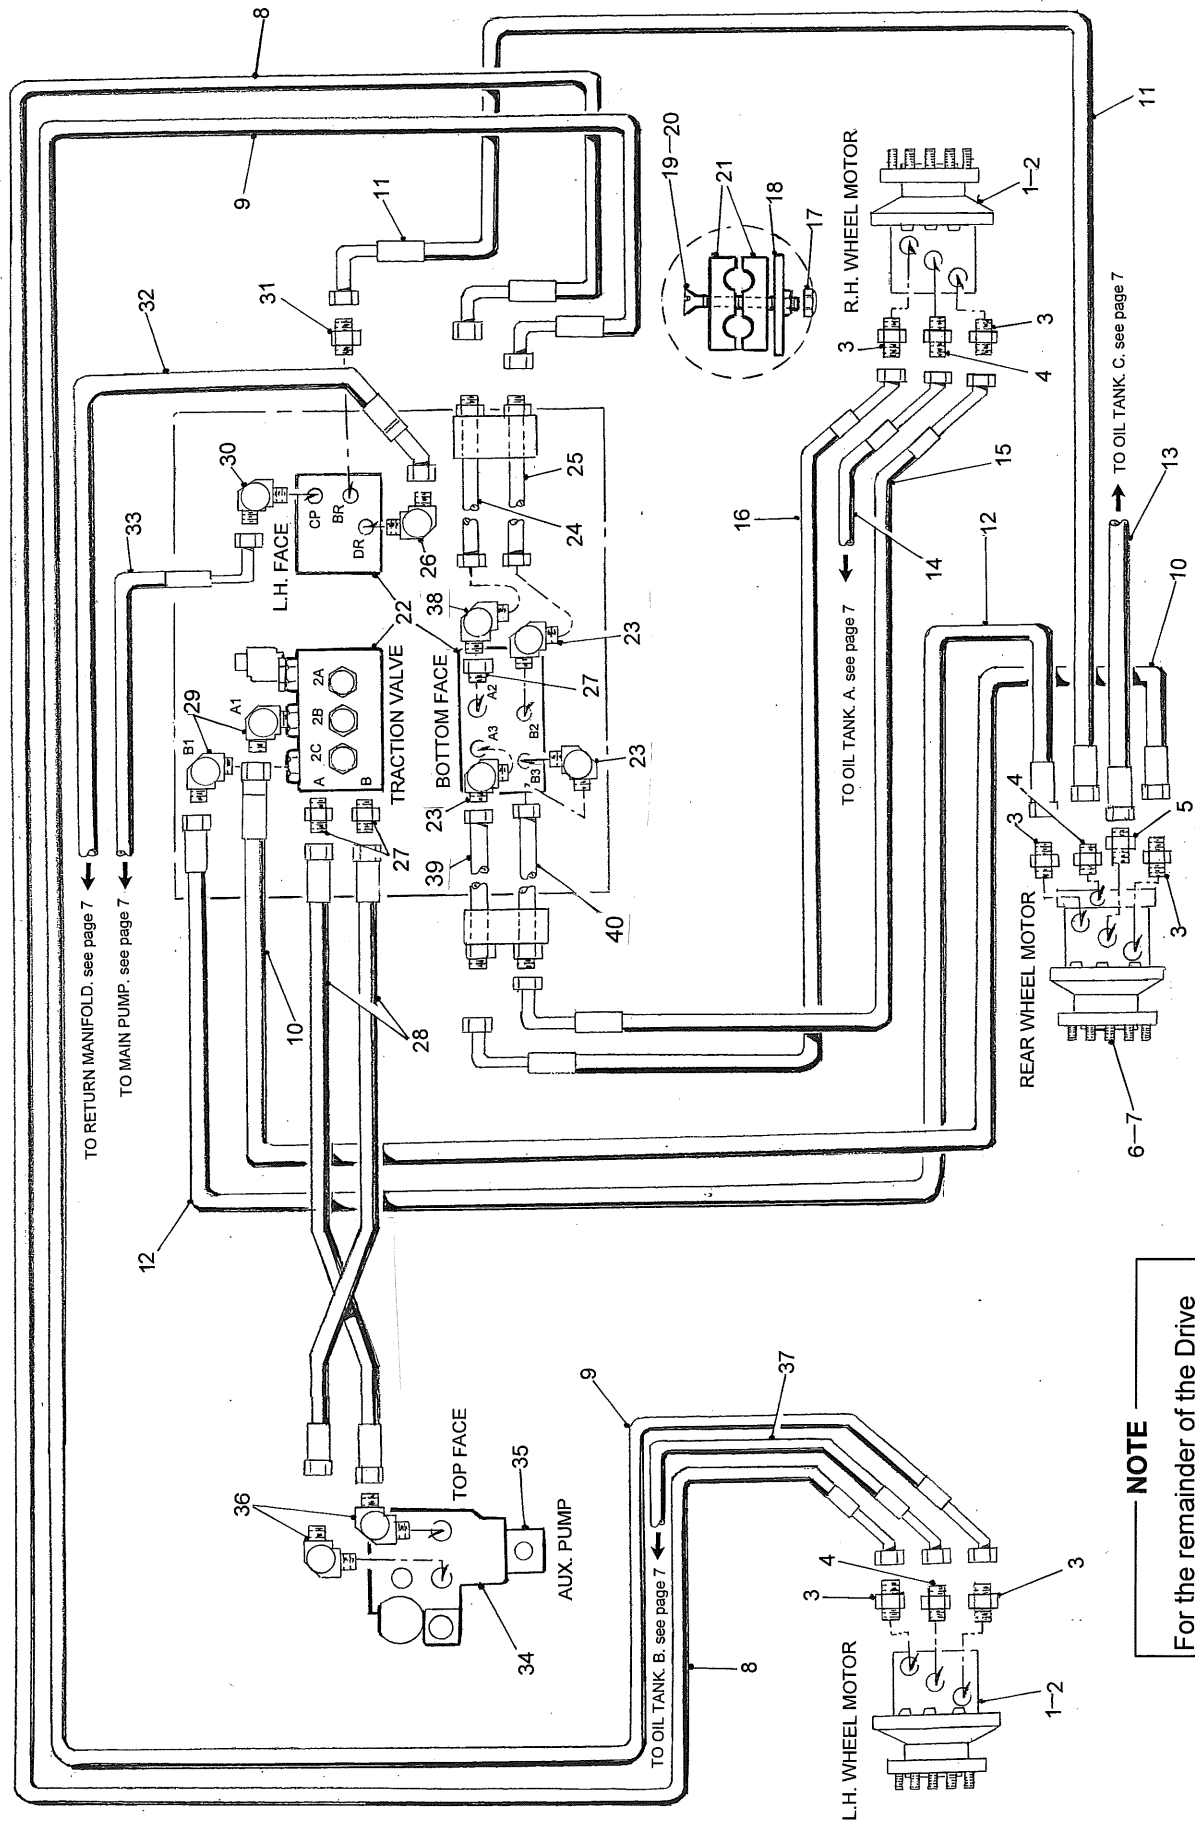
8
11
9
11
31
32
19–20
21
18
17
R.H. WHEEL MOTOR
1–2
3
4
3
30
CP
BR
DR
L.H. FACE
26
24
25
33
16
14
15
12
13
TO OIL TANK. C. see page 7
10
TO OIL TANK. A. see page 7
22
29
A1
B1
2A
2B
2C
A
B
TRACTION VALVE
38
23
27
A2
A3
B2
B3
BOTTOM FACE
23
23
4
3
5
3
27
39
40
TO RETURN MANIFOLD. see page 7
TO MAIN PUMP. see page 7
10
28
REAR WHEEL MOTOR
6–7
12
9
37
36
35
TOP FACE
AUX. PUMP
34
TO OIL TANK. B. see page 7
8
4
3
3
1–2
L.H. WHEEL MOTOR
NOTE
For the remainder of the Drive